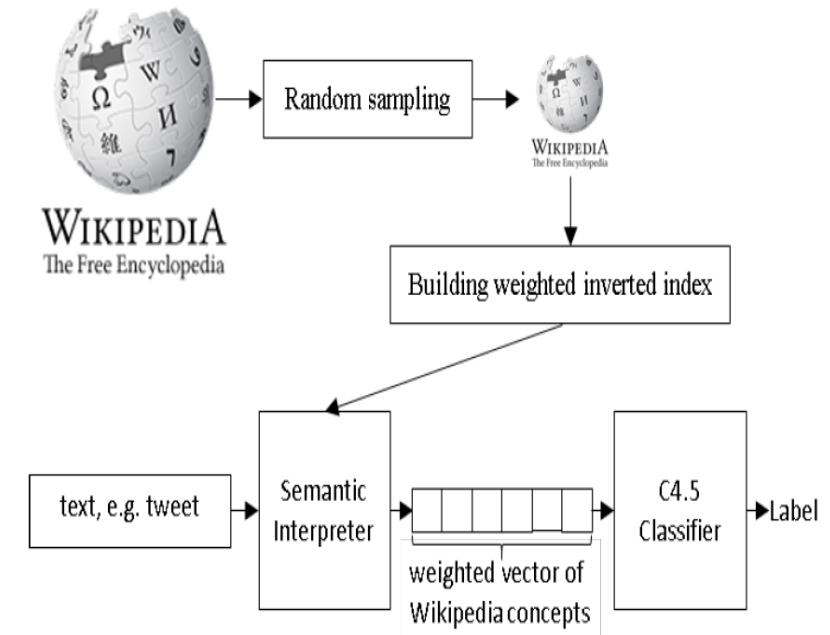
Ω
W
И
維
WIKIPEDIA
The Free Encyclopedia

Random sampling

WIKIPEDIA
The Free Encyclopedia

Building weighted inverted index

text, e.g. tweet

Semantic Interpreter

weighted vector of Wikipedia concepts

C4.5 Classifier

Label